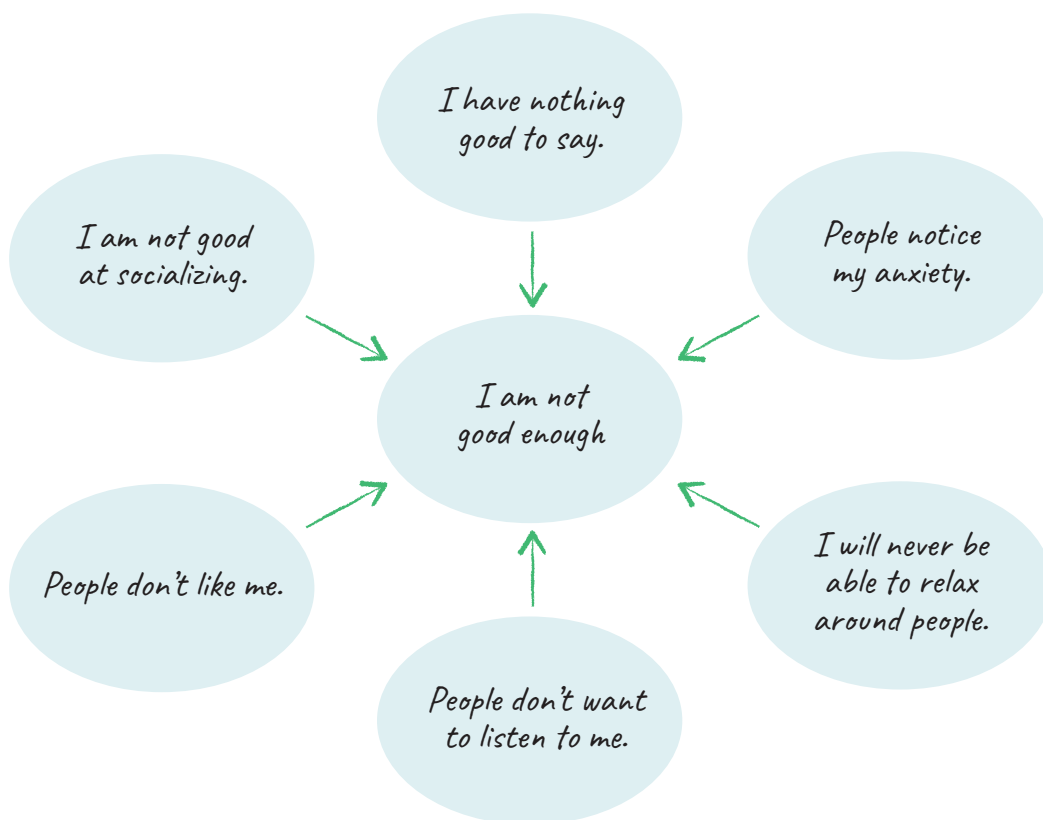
I have nothing good to say.

I am not good at socializing.

People notice my anxiety.

I am not good enough

People don't like me.

I will never be able to relax around people.

People don't want to listen to me.